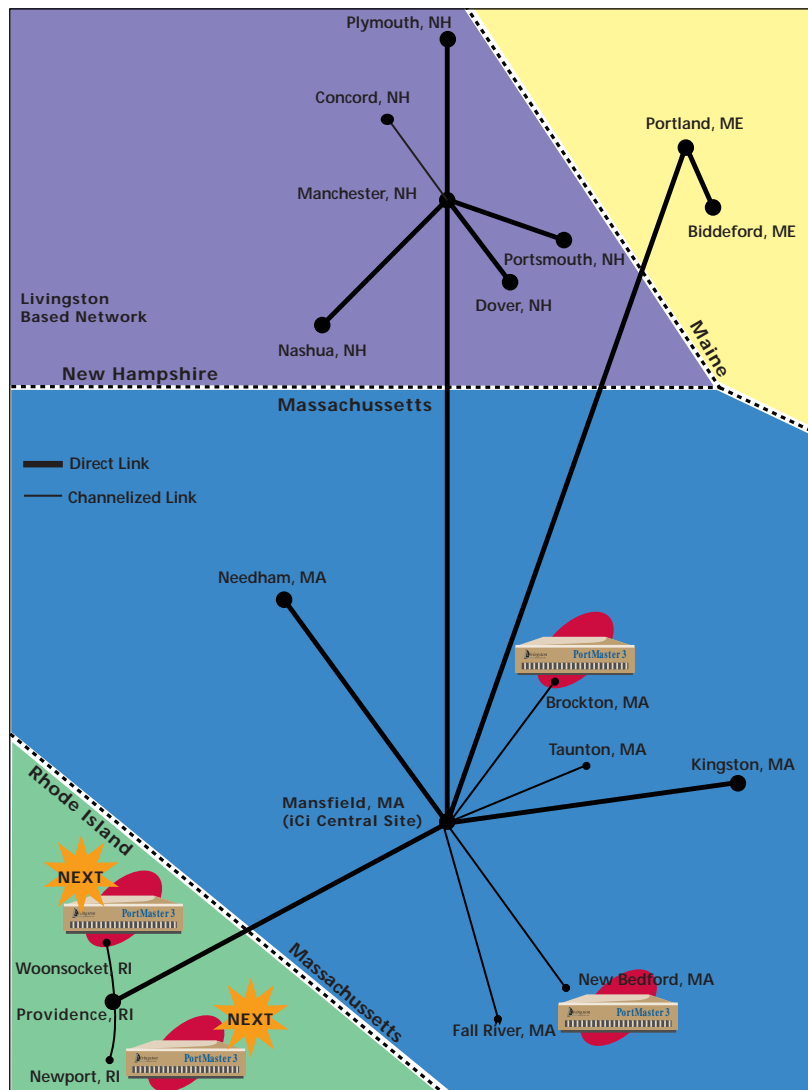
Plymouth, NH

Concord, NH

Portland, ME

Manchester, NH

Biddeford, ME

Portsmouth, NH

Livingston Based Network

Dover, NH

Maine

Nashua, NH

New Hampshire

Massachussetts

Direct Link

Channelized Link

Needham, MA

PortMaster 3

Brockton, MA

Taunton, MA

Kingston, MA

Mansfield, MA (iCi Central Site)

Rhode Island

NEXT

PortMaster 3

Massachussetts

Woonsocket, RI

New Bedford, MA

PortMaster 3

Providence, RI

NEXT

Fall River, MA

PortMaster 3

Newport, RI